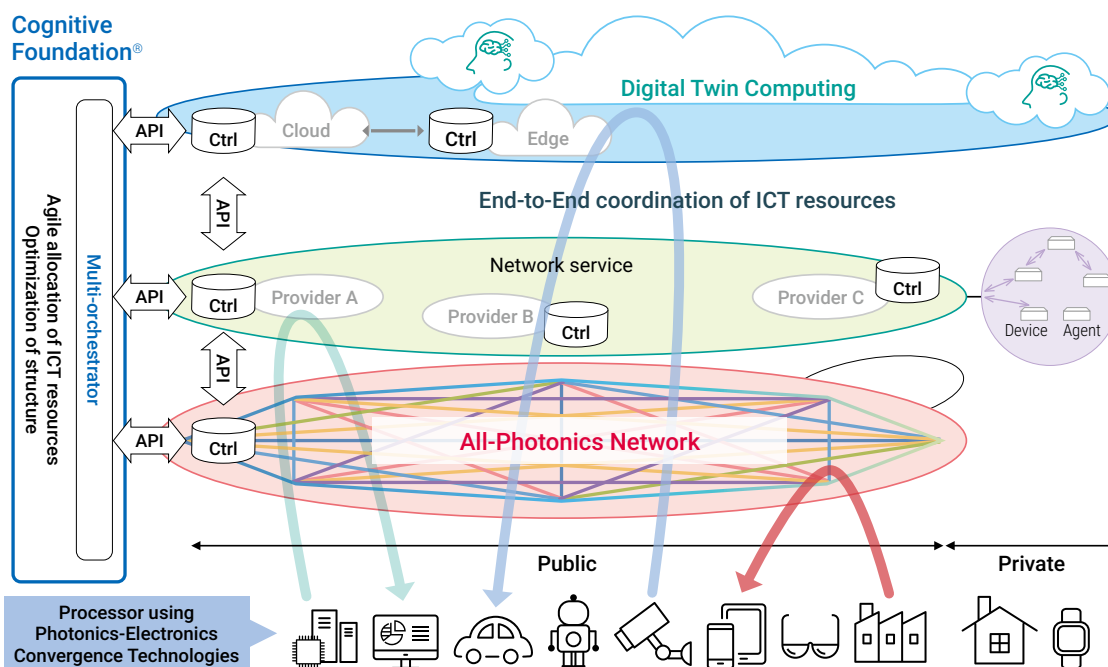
Cognitive Foundation®

Agile allocation of ICT resources
Optimization of structure

Multi-orchestrator

API

API

API

API

API

Ctrl

Cloud

Ctrl

Edge

Digital Twin Computing

End-to-End coordination of ICT resources

Network service

Ctrl

Provider A

Provider B

Ctrl

Provider C

Ctrl

Device

Agent

Ctrl

All-Photonics Network

Public

Private

Processor using Photonics-Electronics Convergence Technologies